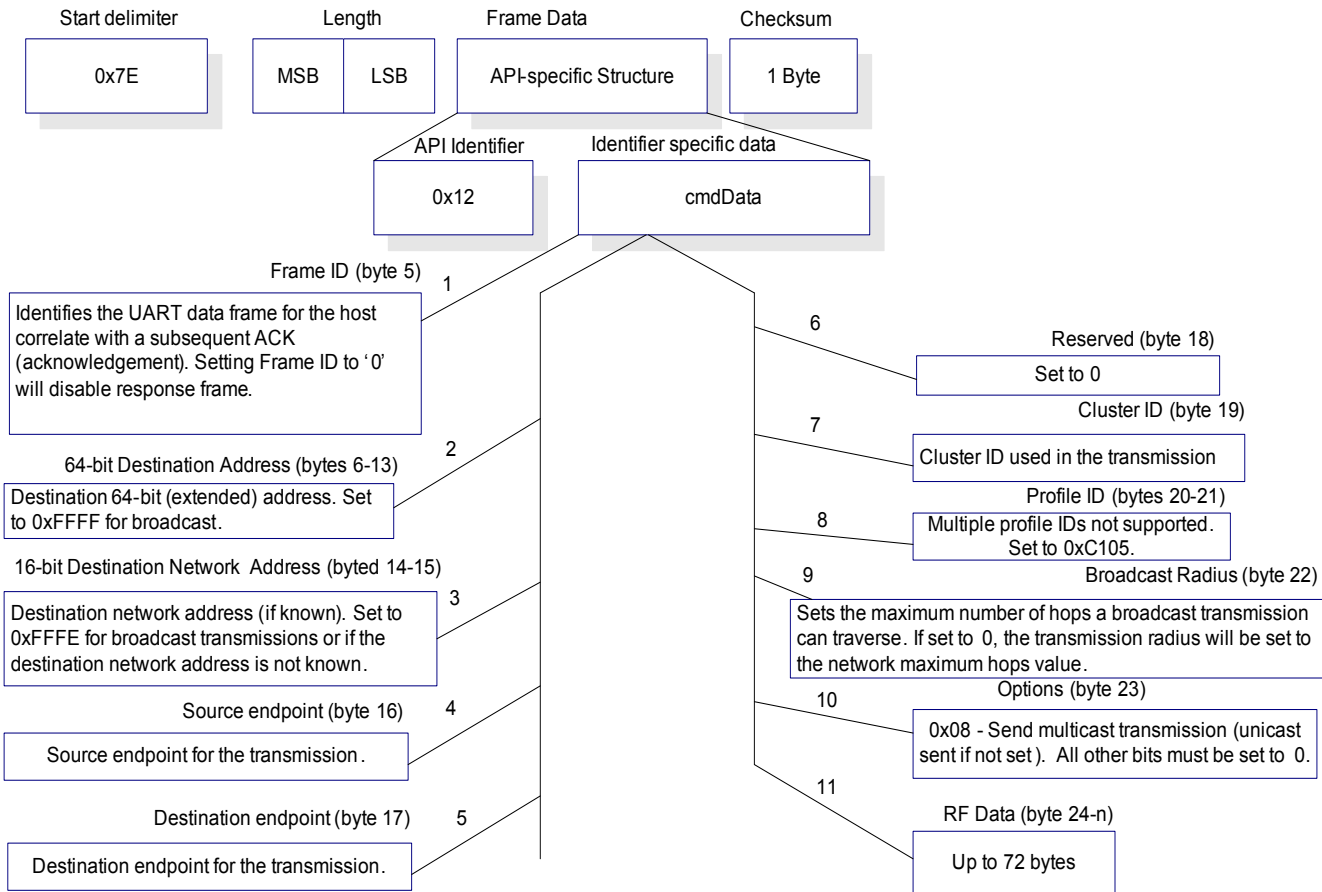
Start delimiter

0x7E

Length

MSB | LSB

Frame Data

API-specific Structure

Checksum

1 Byte

API Identifier

0x12

Identifier specific data

cmdData

Frame ID (byte 5)

1

Identifies the UART data frame for the host correlate with a subsequent ACK (acknowledgement). Setting Frame ID to '0' will disable response frame.

64-bit Destination Address (bytes 6-13)

2

Destination 64-bit (extended) address. Set to 0xFFFF for broadcast.

16-bit Destination Network Address (byted 14-15)

3

Destination network address (if known). Set to 0xFFFE for broadcast transmissions or if the destination network address is not known.

Source endpoint (byte 16)

4

Source endpoint for the transmission.

Destination endpoint (byte 17)

5

Destination endpoint for the transmission.

6

Reserved (byte 18)

Set to 0

Cluster ID (byte 19)

7

Cluster ID used in the transmission

Profile ID (bytes 20-21)

8

Multiple profile IDs not supported. Set to 0xC105.

9

Broadcast Radius (byte 22)

Sets the maximum number of hops a broadcast transmission can traverse. If set to 0, the transmission radius will be set to the network maximum hops value.

Options (byte 23)

10

0x08 - Send multicast transmission (unicast sent if not set). All other bits must be set to 0.

11

RF Data (byte 24-n)

Up to 72 bytes